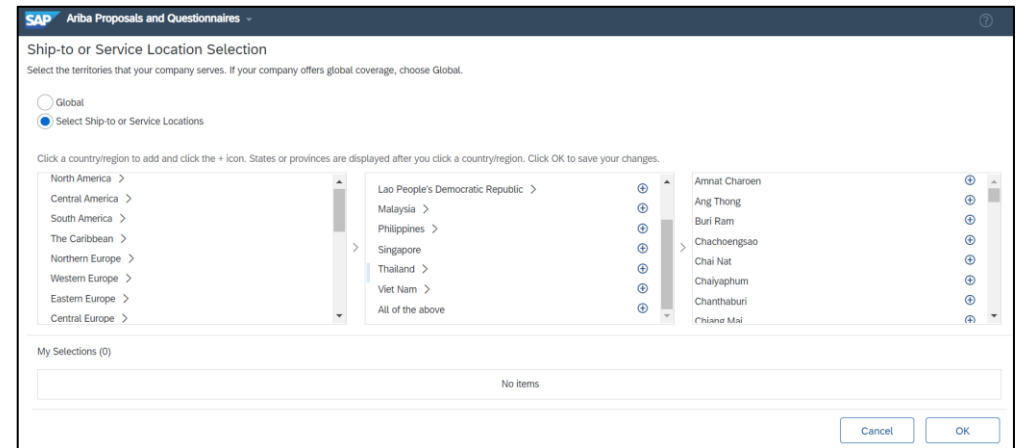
SAP Ariba Proposals and Questionnaires

Ship-to or Service Location Selection

Select the territories that your company serves. If your company offers global coverage, choose Global.

Global

Select Ship-to or Service Locations

Click a country/region to add and click the + icon. States or provinces are displayed after you click a country/region. Click OK to save your changes.

North America >
Central America >
South America >
The Caribbean >
Northern Europe >
Western Europe >
Eastern Europe >
Central Europe >

Lao People's Democratic Republic >
Malaysia >
Philippines >
Singapore
Thailand >
Viet Nam >
All of the above

Amnat Charoen
Ang Thong
Buri Ram
Chachoengsao
Chai Nat
Chaiyaphum
Chanthaburi
Chiang Mai

My Selections (0)

No items

Cancel
OK